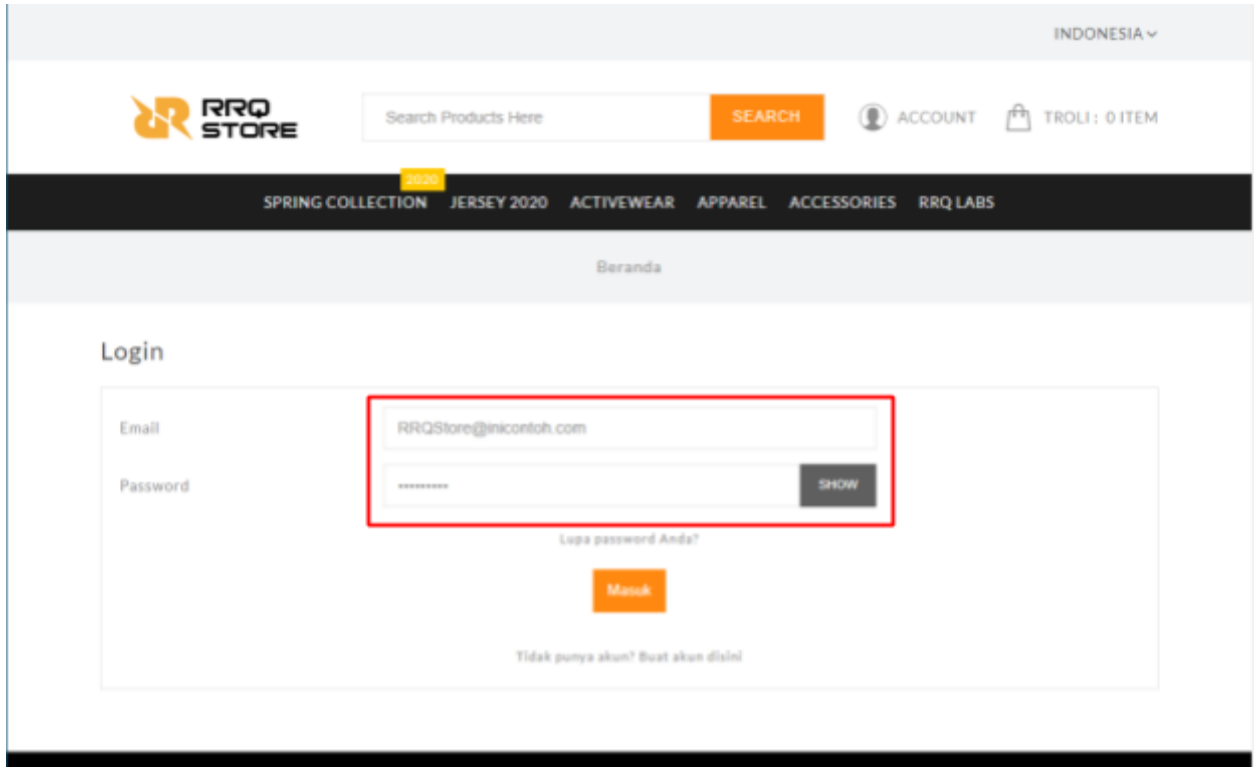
INDONESIA

RRQ STORE

Search Products Here

SEARCH

ACCOUNT

TROLI : 0 ITEM

2020

SPRING COLLECTION JERSEY 2020 ACTIVEWEAR APPAREL ACCESSORIES RRQ LABS

Beranda

Login

Email

RRQStore@inicontoh.com

Password

••••••••••

SHOW

Lupa password Anda?

Masuk

Tidak punya akun? Buat akun disini